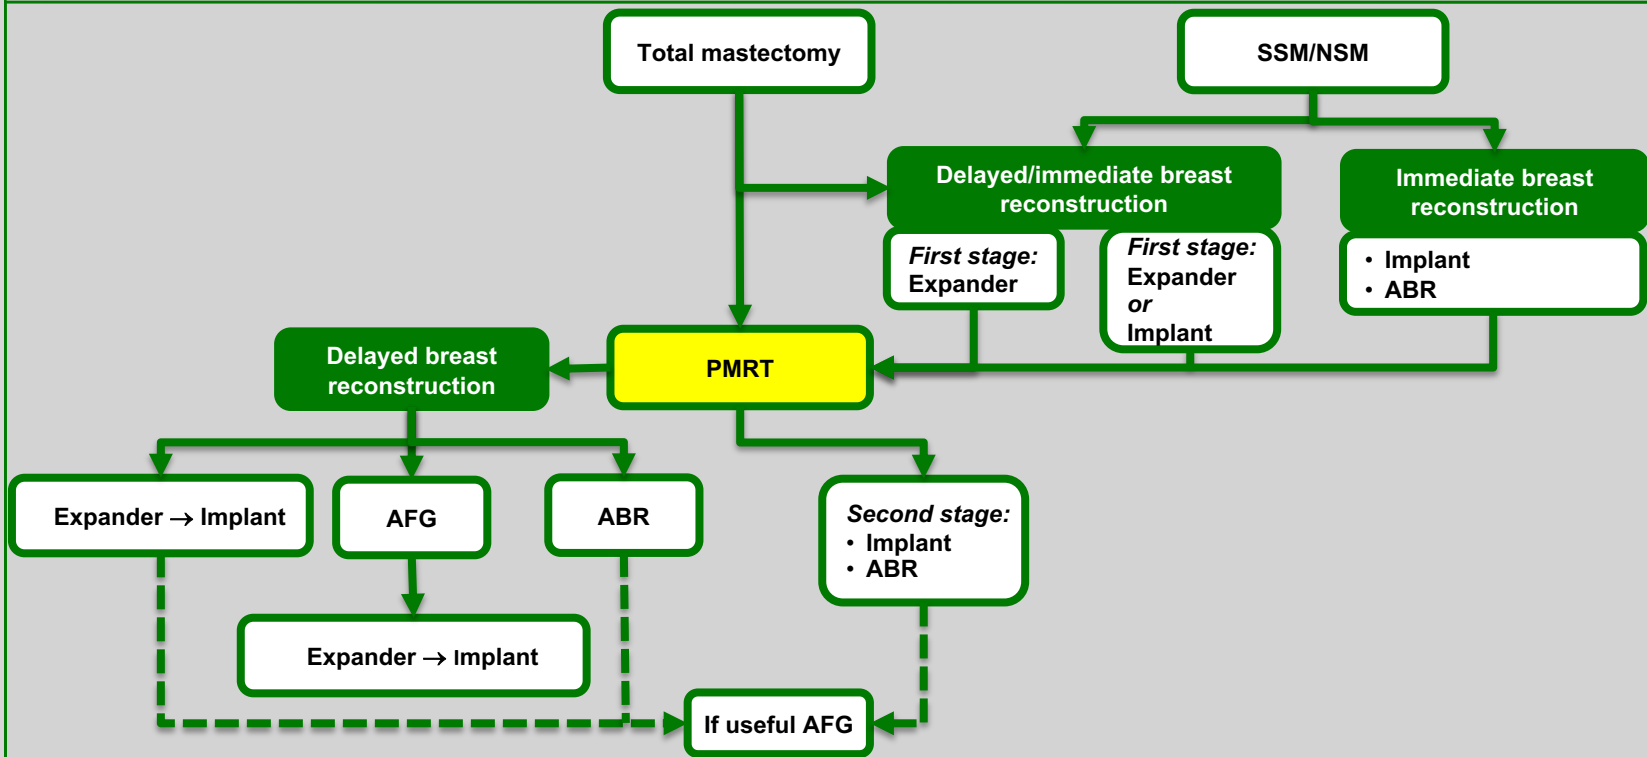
Total mastectomy

SSM/NSM

Delayed/immediate breast reconstruction

Immediate breast reconstruction

First stage: Expander

First stage: Expander or Implant

• Implant
• ABR

Delayed breast reconstruction

PMRT

Expander → Implant

AFG

ABR

Second stage:
• Implant
• ABR

Expander → Implant

If useful AFG